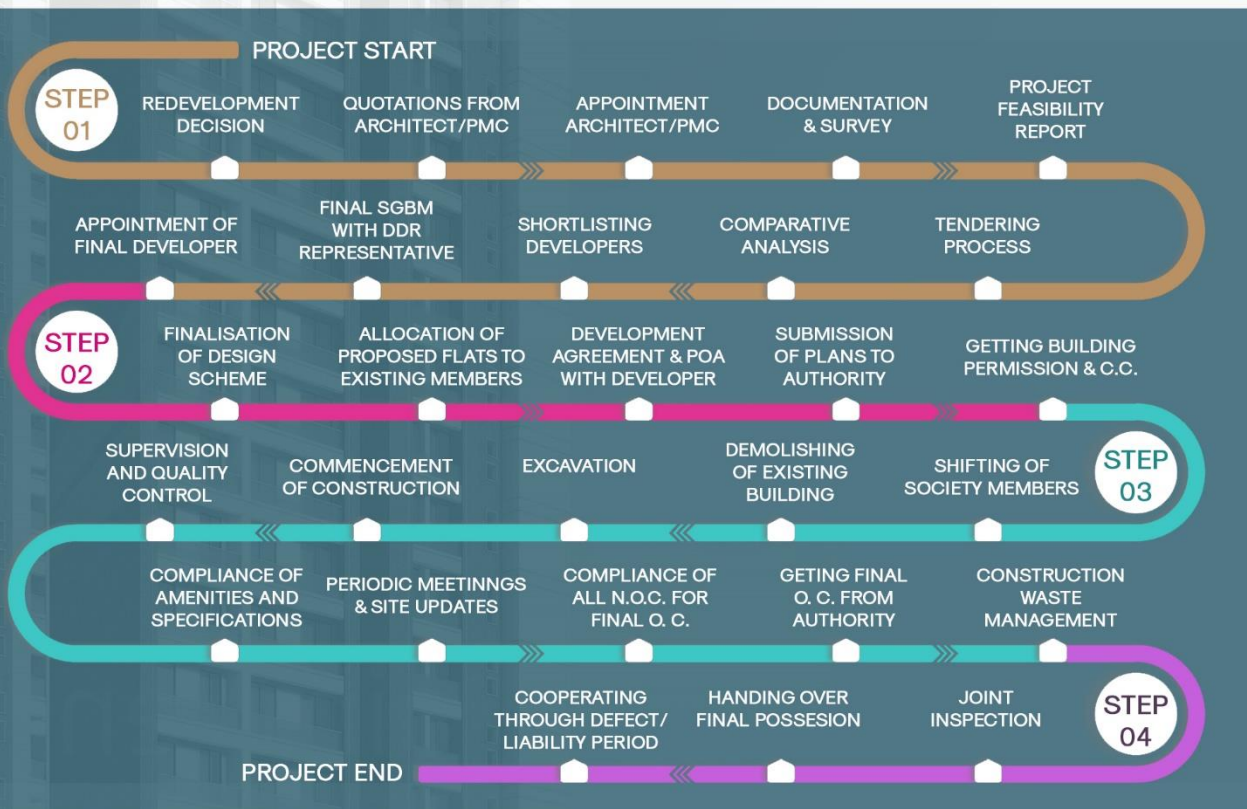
PROJECT START

STEP 01

REDEVELOPMENT DECISION

QUOTATIONS FROM ARCHITECT/PMC

APPOINTMENT ARCHITECT/PMC

DOCUMENTATION & SURVEY

PROJECT FEASIBILITY REPORT

TENDERING PROCESS

COMPARATIVE ANALYSIS

SHORTLISTING DEVELOPERS

FINAL SGBM WITH DDR REPRESENTATIVE

APPOINTMENT OF FINAL DEVELOPER

STEP 02

FINALISATION OF DESIGN SCHEME

ALLOCATION OF PROPOSED FLATS TO EXISTING MEMBERS

DEVELOPMENT AGREEMENT & POA WITH DEVELOPER

SUBMISSION OF PLANS TO AUTHORITY

GETTING BUILDING PERMISSION & C.C.

STEP 03

SHIFTING OF SOCIETY MEMBERS

DEMOLISHING OF EXISTING BUILDING

EXCAVATION

COMMENCEMENT OF CONSTRUCTION

SUPERVISION AND QUALITY CONTROL

COMPLIANCE OF AMENITIES AND SPECIFICATIONS

PERIODIC MEETINNGS & SITE UPDATES

COMPLIANCE OF ALL N.O.C. FOR FINAL O. C.

GETING FINAL O. C. FROM AUTHORITY

CONSTRUCTION WASTE MANAGEMENT

STEP 04

JOINT INSPECTION

HANDING OVER FINAL POSSESION

COOPERATING THROUGH DEFECT/ LIABILITY PERIOD

PROJECT END